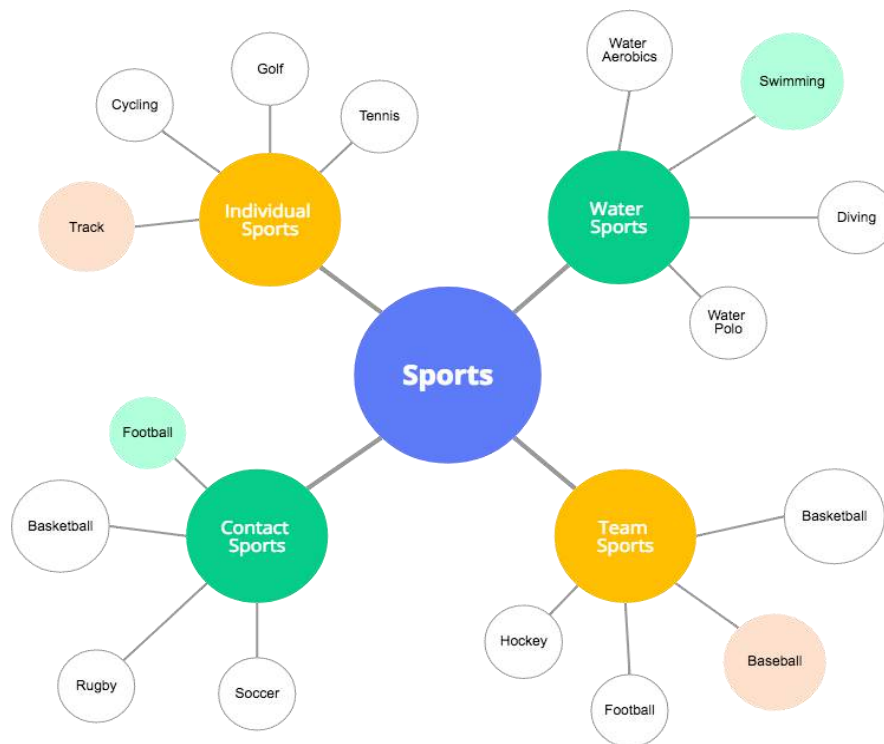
Golf

Cycling

Tennis

Track

Individual Sports

Water Aerobics

Swimming

Water Sports

Diving

Water Polo

Sports

Football

Basketball

Contact Sports

Rugby

Soccer

Team Sports

Basketball

Hockey

Baseball

Football